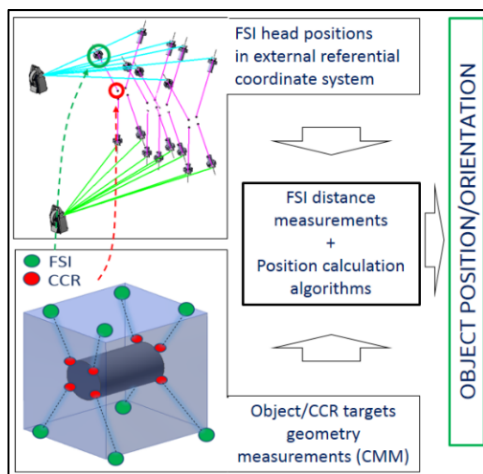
FSI head positions in external referential coordinate system

FSI
CCR

FSI distance measurements
+
Position calculation algorithms

Object/CCR targets geometry measurements (CMM)

OBJECT POSITION/ORIENTATION